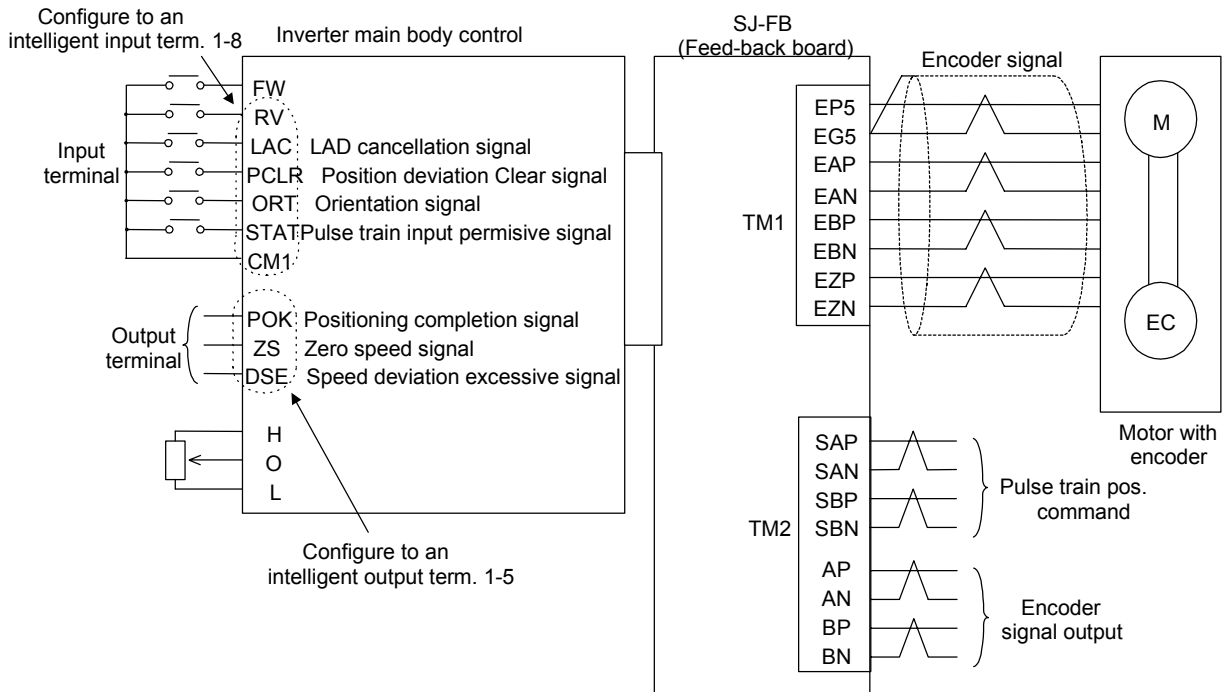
Configure to an intelligent input term. 1-8

Inverter main body control

SJ-FB
(Feed-back board)

Encoder signal

Input terminal

FW
RV
LAC LAD cancellation signal
PCLR Position deviation Clear signal
ORT Orientation signal
STAT Pulse train input permisive signal
CM1

Output terminal

POK Positioning completion signal
ZS Zero speed signal
DSE Speed deviation excessive signal

H
O
L

Configure to an intelligent output term. 1-5

TM1

EP5
EG5
EAP
EAN
EBP
EBN
EZP
EZN

M

EC

Motor with encoder

TM2

SAP
SAN
SBP
SBN
AP
AN
BP
BN

Pulse train pos. command

Encoder signal output